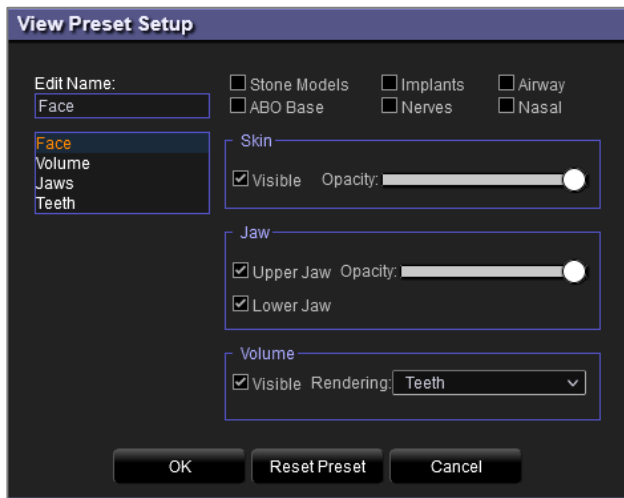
View Preset Setup

Edit Name:
Face

Face
Volume
Jaws
Teeth

Stone Models
ABO Base
Implants
Nerves
Airway
Nasal

Skin
Visible Opacity:

Jaw
Upper Jaw Opacity:
Lower Jaw

Volume
Visible Rendering: Teeth

OK
Reset Preset
Cancel